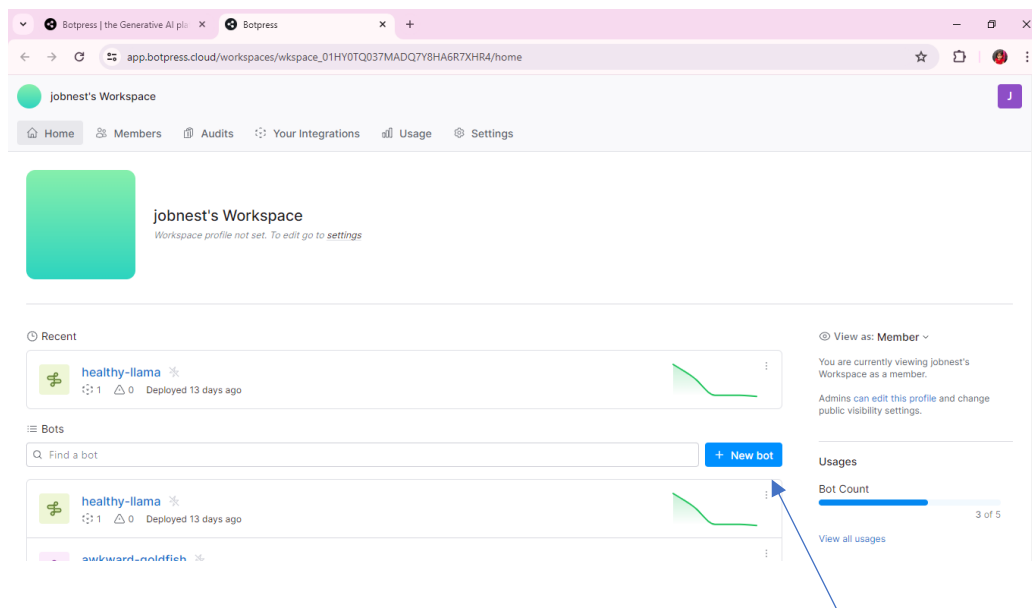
Botpress | the Generative AI pla
Botpress
app.botpress.cloud/workspaces/wkspace_01HY0TQ037MADQ7Y8HA6R7XHR4/home

jobnest's Workspace
J

Home
Members
Audits
Your Integrations
Usage
Settings

jobnest's Workspace
Workspace profile not set. To edit go to settings

Recent
healthy-llama
1 0 Deployed 13 days ago

Bots
Find a bot
+ New bot

healthy-llama
1 0 Deployed 13 days ago

awkward-goldfish

View as: Member
You are currently viewing jobnest's Workspace as a member.
Admins can edit this profile and change public visibility settings.

Usages
Bot Count
3 of 5
View all usages